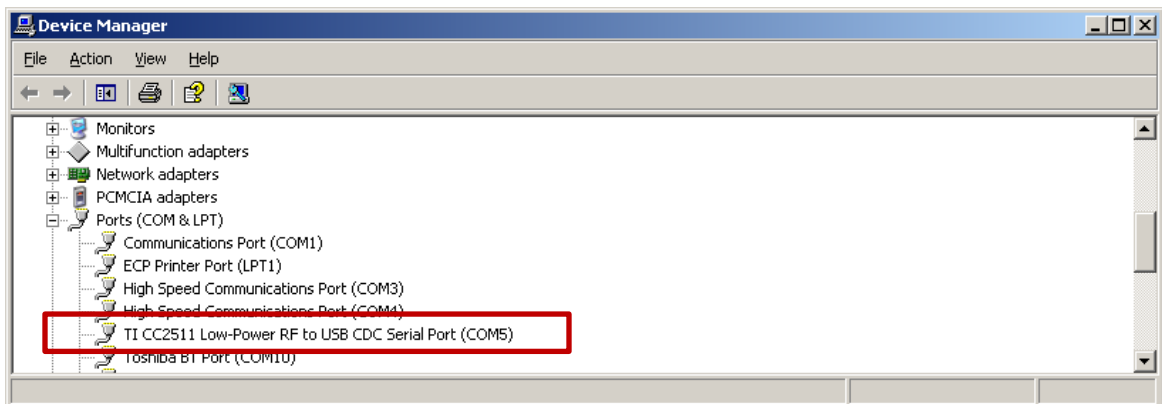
Device Manager

File Action View Help

Monitors
Multifunction adapters
Network adapters
PCMCIA adapters
Ports (COM & LPT)
Communications Port (COM1)
ECP Printer Port (LPT1)
High Speed Communications Port (COM3)
High Speed Communications Port (COM4)
TI CC2511 Low-Power RF to USB CDC Serial Port (COM5)
Toshiba BT Port (COM10)